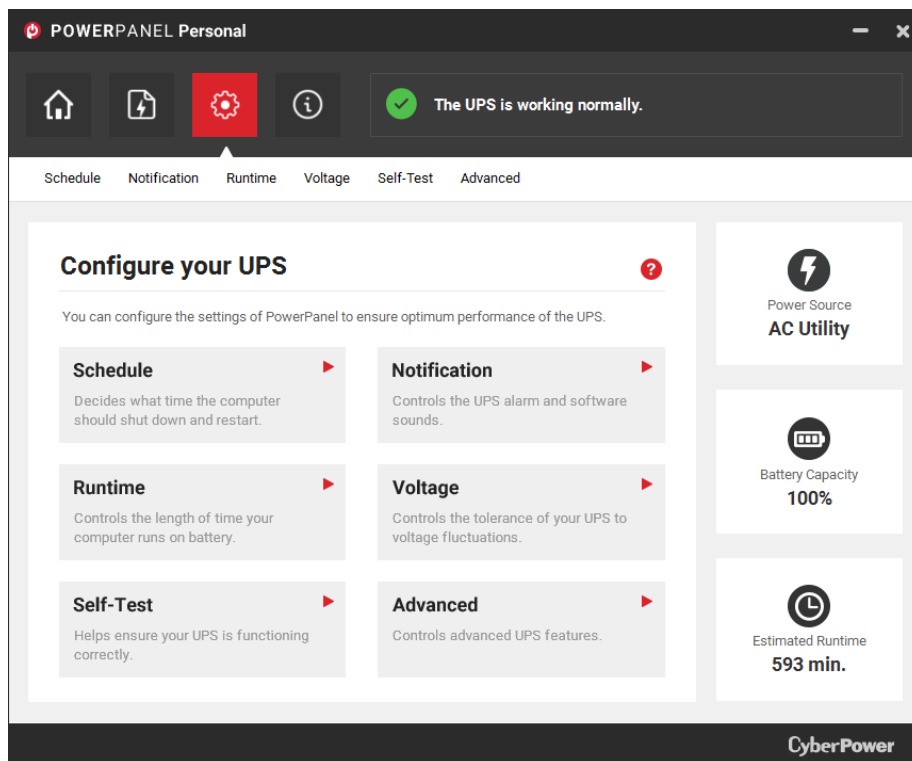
POWERPANEL Personal

The UPS is working normally.

Schedule Notification Runtime Voltage Self-Test Advanced

Configure your UPS

?

You can configure the settings of PowerPanel to ensure optimum performance of the UPS.

Schedule
Decides what time the computer should shut down and restart.

Notification
Controls the UPS alarm and software sounds.

Runtime
Controls the length of time your computer runs on battery.

Voltage
Controls the tolerance of your UPS to voltage fluctuations.

Self-Test
Helps ensure your UPS is functioning correctly.

Advanced
Controls advanced UPS features.

Power Source
AC Utility

Battery Capacity
100%

Estimated Runtime
593 min.

CyberPower